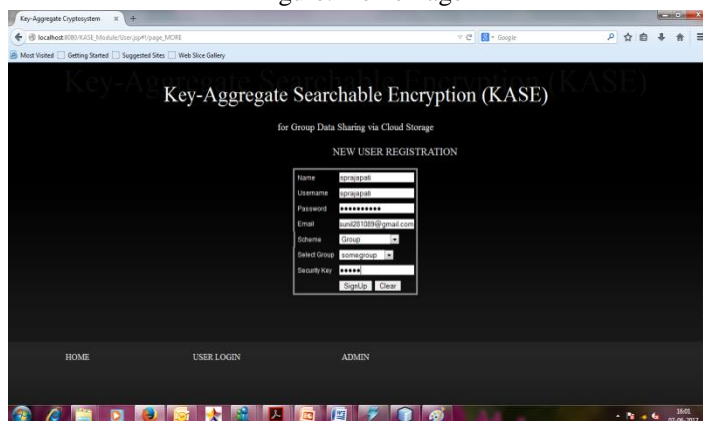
Key-Aggregate Cryptosystem ×

localhost:8080/KASE_Module/User.jsp#!/page_MORE

Google

Most Visited Getting Started Suggested Sites Web Slice Gallery

Key-Aggregate Searchable Encryption (KASE)

Key-Aggregate Searchable Encryption (KASE)

for Group Data Sharing via Cloud Storage

NEW USER REGISTRATION

| | |
|---|---|
| Name | sprajapati |
| Username | sprajapati |
| Password | ••••••••••• |
| Email | sunil281089@gmail.com |
| Scheme | Group |
| Select Group | somegroup |
| Security Key | ••••• |

SignUp Clear

HOME USER LOGIN ADMIN

16:01
07-06-2017